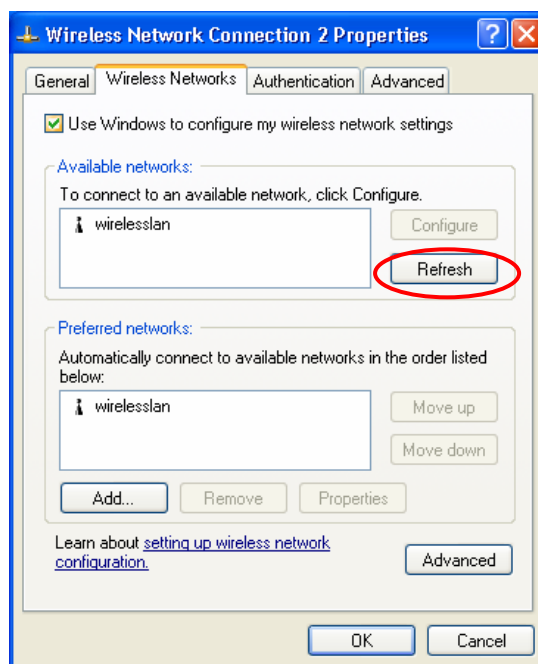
Wireless Network Connection 2 Properties

?

General | Wireless Networks | Authentication | Advanced

Use Windows to configure my wireless network settings

Available networks:

To connect to an available network, click Configure.

wirelesslan

Configure

Refresh

Preferred networks:

Automatically connect to available networks in the order listed below:

wirelesslan

Move up

Move down

Add...

Remove

Properties

Learn about setting up wireless network configuration.

Advanced

OK

Cancel